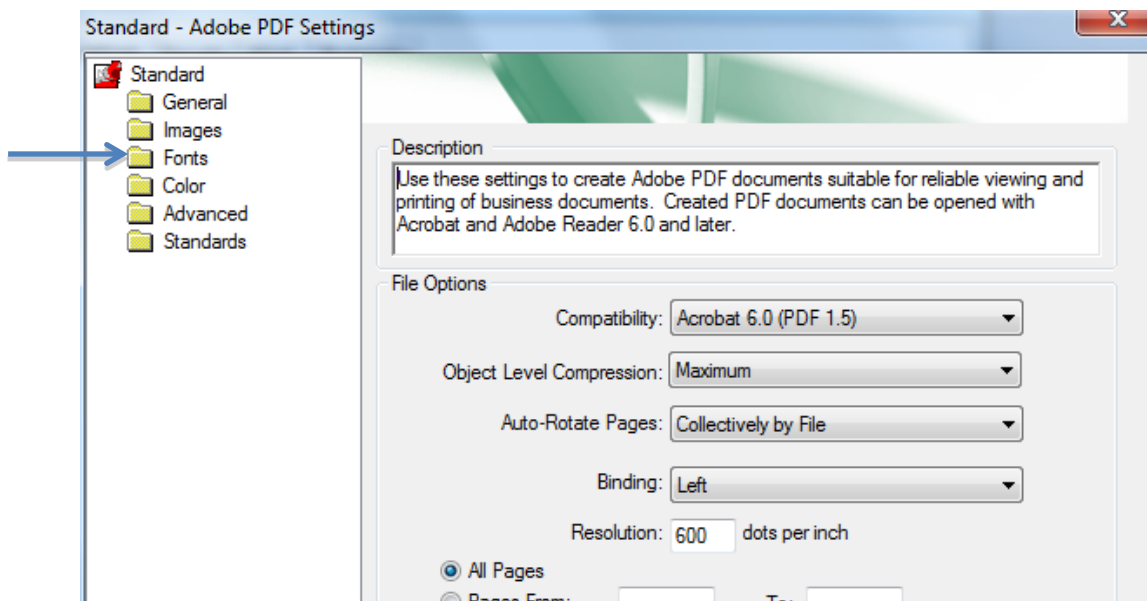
Standard - Adobe PDF Settings

Standard
General
Images
Fonts
Color
Advanced
Standards

Description
Use these settings to create Adobe PDF documents suitable for reliable viewing and printing of business documents. Created PDF documents can be opened with Acrobat and Adobe Reader 6.0 and later.

File Options
Compatibility: Acrobat 6.0 (PDF 1.5)
Object Level Compression: Maximum
Auto-Rotate Pages: Collectively by File
Binding: Left
Resolution: 600 dots per inch
All Pages
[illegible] To: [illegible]